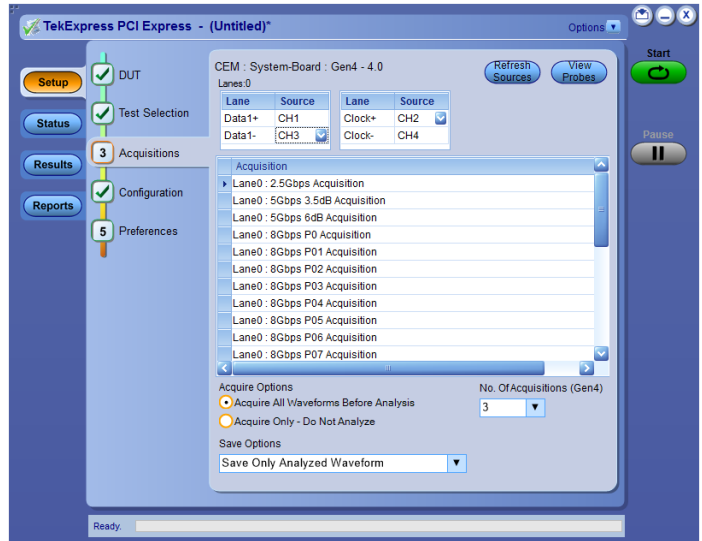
TekExpress PCI Express - (Untitled)*

Options

Start

Pause

Setup

Status

Results

Reports

DUT

Test Selection

3 Acquisitions

Configuration

5 Preferences

CEM : System-Board : Gen4 - 4.0

Lanes:0

Refresh Sources

View Probes

| Lane | Source |
|---|---|
| Data1+ | CH1 |
| Data1- | CH3 |

| Lane | Source |
|---|---|
| Clock+ | CH2 |
| Clock- | CH4 |

| Acquisition |
|---|
| Lane0 : 2.5Gbps Acquisition |
| Lane0 : 5Gbps 3.5dB Acquisition |
| Lane0 : 5Gbps 6dB Acquisition |
| Lane0 : 8Gbps P0 Acquisition |
| Lane0 : 8Gbps P01 Acquisition |
| Lane0 : 8Gbps P02 Acquisition |
| Lane0 : 8Gbps P03 Acquisition |
| Lane0 : 8Gbps P04 Acquisition |
| Lane0 : 8Gbps P05 Acquisition |
| Lane0 : 8Gbps P06 Acquisition |
| Lane0 : 8Gbps P07 Acquisition |

Acquire Options

Acquire All Waveforms Before Analysis

Acquire Only - Do Not Analyze

No. Of Acquisitions (Gen4)

3

Save Options

Save Only Analyzed Waveform

Ready.